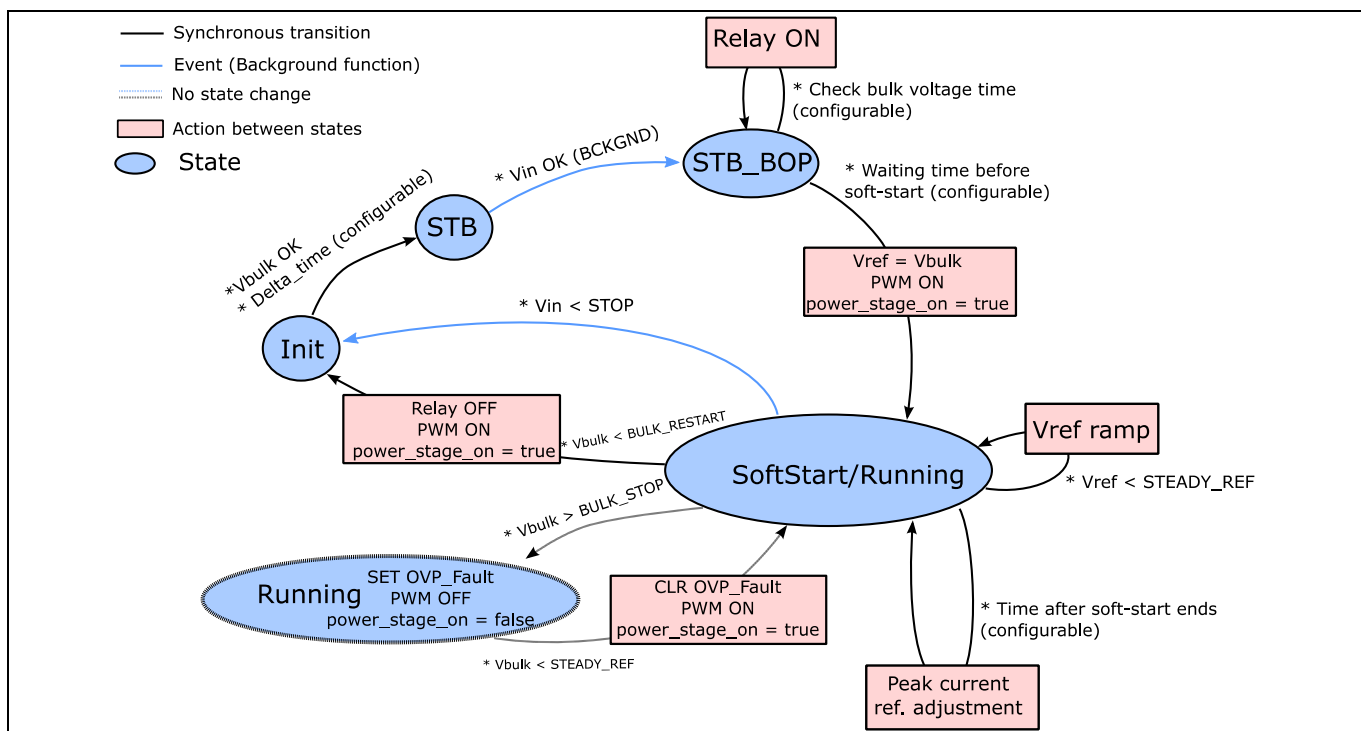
Synchronous transition
Event (Background function)
No state change
Action between states
State

Relay ON
* Check bulk voltage time (configurable)
* Vin OK (BCKGND)
STB_BOP
* Waiting time before soft-start (configurable)
*Vbulk OK
* Delta_time (configurable)
STB
Vref = Vbulk
PWM ON
power_stage_on = true
* Vin < STOP
Init
Relay OFF
PWM ON
power_stage_on = true
* Vbulk < BULK_RESTART
Vref ramp
SoftStart/Running
* Vref < STEADY_REF
* Vbulk > BULK_STOP
Running
SET OVP_Fault
PWM OFF
power_stage_on = false
CLR OVP_Fault
PWM ON
power_stage_on = true
* Time after soft-start ends (configurable)
* Vbulk < STEADY_REF
Peak current ref. adjustment